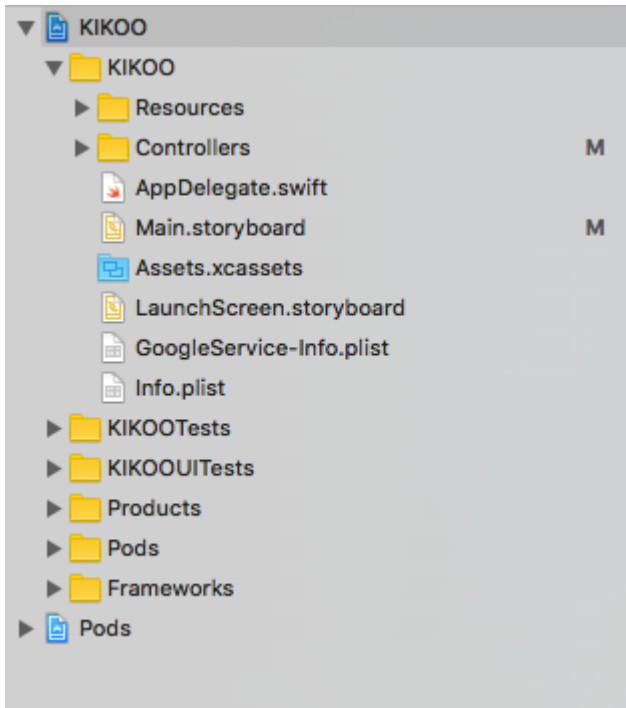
KIKOO
KIKOO
Resources
Controllers M
AppDelegate.swift
Main.storyboard M
Assets.xcassets
LaunchScreen.storyboard
GoogleService-Info.plist
Info.plist
KIKOOTests
KIKOOUITests
Products
Pods
Frameworks
Pods